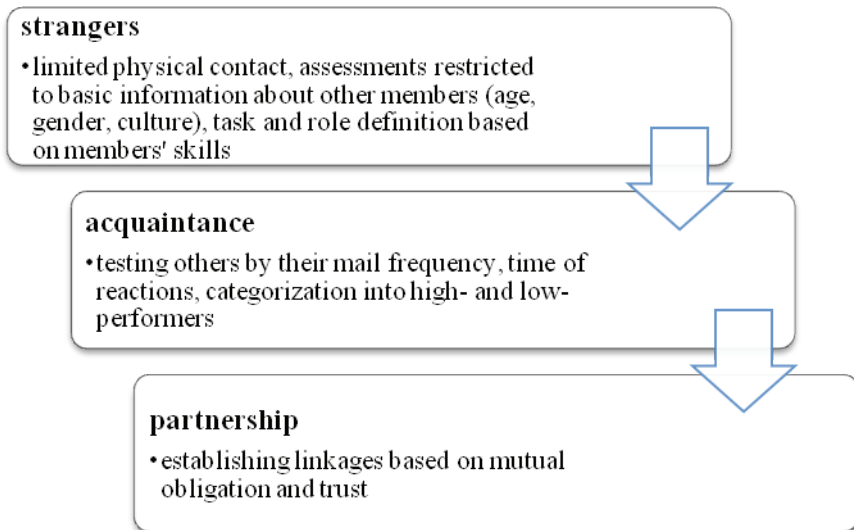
strangers

• limited physical contact, assessments restricted to basic information about other members (age, gender, culture), task and role definition based on members' skills

acquaintance

• testing others by their mail frequency, time of reactions, categorization into high- and low-performers

partnership

• establishing linkages based on mutual obligation and trust